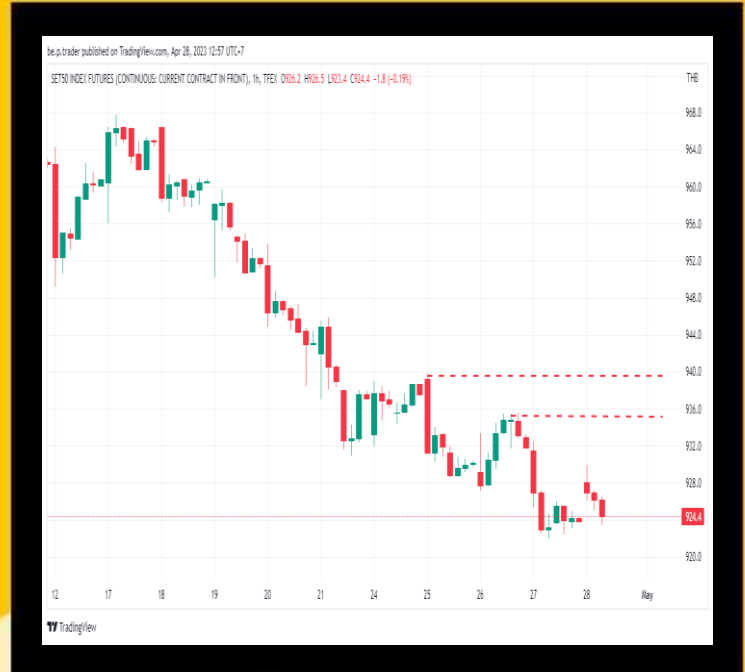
be.p.trader published on TradingView.com, Apr 28, 2023 12:57 UTC+7

SET50 INDEX FUTURES (CONTINUOUS: CURRENT CONTRACT IN FRONT), 1h, TFEX O926.2 H926.5 L923.4 C924.4 −1.8 (−0.19%)

THB

968.0
964.0
960.0
956.0
952.0
948.0
944.0
940.0
936.0
932.0
928.0
924.4
920.0

12 17 18 19 20 21 24 25 26 27 28 May

TradingView